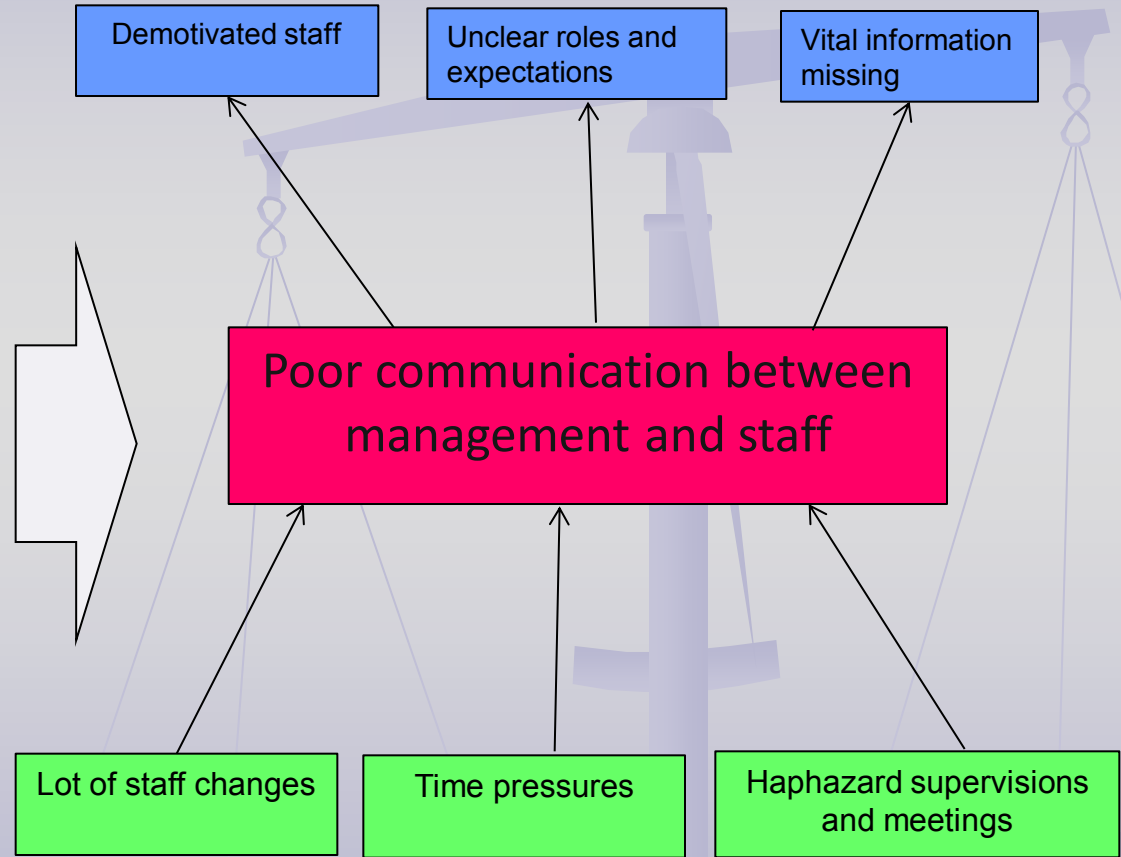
Demotivated staff

Unclear roles and expectations

Vital information missing

Poor communication between management and staff

Lot of staff changes

Time pressures

Haphazard supervisions and meetings